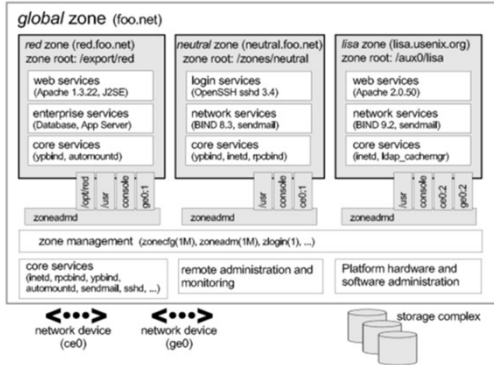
global zone (foo.net)

red zone (red.foo.net)
zone root: /export/red

web services
(Apache 1.3.22, J2SE)

enterprise services
(Database, App Server)

core services
(ypbind, automountd)

/opt/yt
/usr
console
ge0:1

zoneadmd

neutral zone (neutral.foo.net)
zone root: /zones/neutral

login services
(OpenSSH sshd 3.4)

network services
(BIND 8.3, sendmail)

core services
(ypbind, inetd, rpcbind)

/usr
console
ce0:1

zoneadmd

lisa zone (lisa.usenix.org)
zone root: /aux0/lisa

web services
(Apache 2.0.50)

network services
(BIND 9.2, sendmail)

core services
(inetd, ldap_cachemgr)

/usr
console
ce0:2
ge0:2

zoneadmd

zone management (zonecfg(1M), zoneadm(1M), zlogin(1), ...)

core services
(inetd, rpcbind, ypbind, automountd, sendmail, sshd, ...)

remote administration and monitoring

Platform hardware and software administration

network device
(ce0)

network device
(ge0)

storage complex